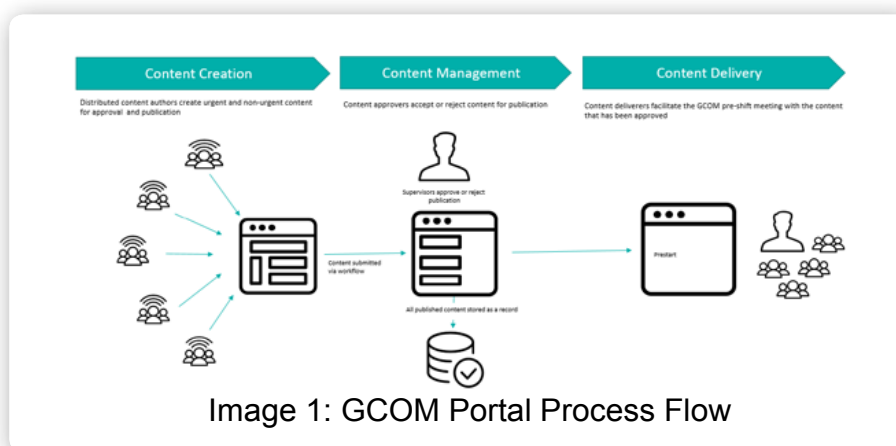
Content Creation

Distributed content authors create urgent and non-urgent content for approval and publication

Content Management

Content approvers accept or reject content for publication

Content Delivery

Content deliverers facilitate the GCOM pre-shift meeting with the content that has been approved

Supervisors approve or reject publication

Content submitted via workflow

All published content stored as a record

Prestart

Image 1: GCOM Portal Process Flow